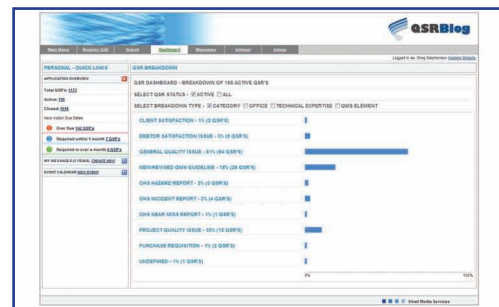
QSRBlog

Main Menu | Register QSR | Search | Dashboard | Messages | Intranet | Online

Logged in as: Greg Maclennan Update Details

PERSONAL - QUICK LINKS

APPLICATION OVERVIEW

Total QSR's: 1173

Active: 168

Closed: 1010

Next Action Due Dates

Over Due 143 QSR's

Required within 1 month 7 QSR's

Required in over a month 8 QSR's

MY MESSAGES (0 ITEMS) CREATE NEW

EVENT CALENDAR NEW EVENT

QSR BREAKDOWN

QSR DASHBOARD - BREAKDOWN OF 168 ACTIVE QSR'S

SELECT QSR STATUS - ACTIVE ALL

SELECT BREAKDOWN TYPE - CATEGORY OFFICE TECHNICAL EXPERTISE QMS ELEMENT

CLIENT SATISFACTION - 1% (2 QSR'S)

DEBTOR SATISFACTION ISSUE - 3% (5 QSR'S)

GENERAL QUALITY ISSUE - 51% (84 QSR'S)

NEW/REVISED QMS GUIDELINE - 18% (29 QSR'S)

OHS HAZARD REPORT - 2% (3 QSR'S)

OHS INCIDENT REPORT - 3% (4 QSR'S)

OHS NEAR MISS REPORT - 1% (1 QSR'S)

PROJECT QUALITY ISSUE - 10% (16 QSR'S)

PURCHASE REQUISITION - 1% (2 QSR'S)

UNDEFINED - 1% (1 QSR'S)

0%

100%

Smart Media Services